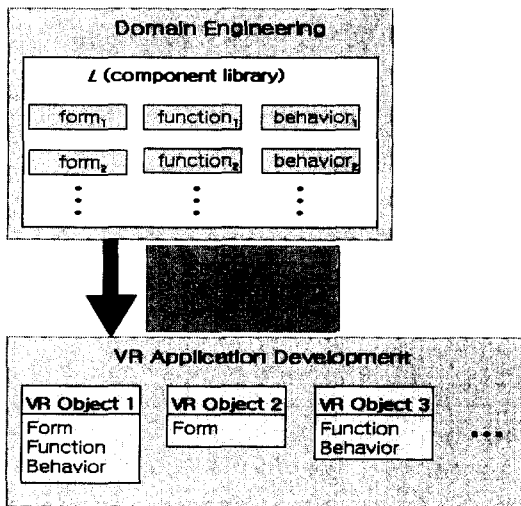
Domain Engineering

$L$ (component library)

form$_1$ function$_1$ behavior$_1$

form$_2$ function$_2$ behavior$_2$

⋮ ⋮ ⋮

VR Application Development

VR Object 1
Form
Function
Behavior

VR Object 2
Form

VR Object 3
Function
Behavior

• • •